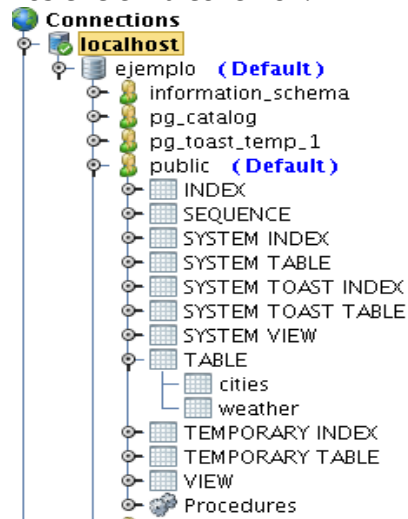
Connections
localhost
ejemplo (Default)
information_schema
pg_catalog
pg_toast_temp_1
public (Default)
INDEX
SEQUENCE
SYSTEM INDEX
SYSTEM TABLE
SYSTEM TOAST INDEX
SYSTEM TOAST TABLE
SYSTEM VIEW
TABLE
cities
weather
TEMPORARY INDEX
TEMPORARY TABLE
VIEW
Procedures